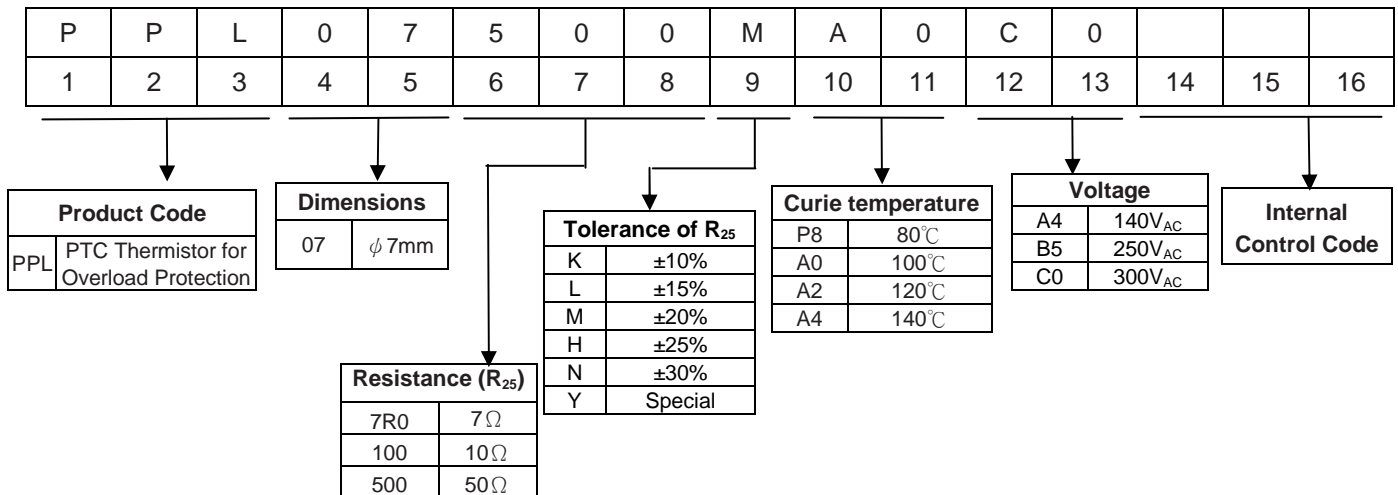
| P | P | L | 0 | 7 | 5 | 0 | 0 | M | A | 0 | C | 0 | | | |
|---|---|---|---|---|---|---|---|---|---|---|---|---|---|---|---|
| 1 | 2 | 3 | 4 | 5 | 6 | 7 | 8 | 9 | 10 | 11 | 12 | 13 | 14 | 15 | 16 |

| Product Code | |
|---|---|
| PPL | PTC Thermistor for Overload Protection |

| Dimensions | |
|---|---|
| 07 | $\phi$7mm |

| Resistance ($R_{25}$) | |
|---|---|
| 7R0 | 7$\Omega$ |
| 100 | 10$\Omega$ |
| 500 | 50$\Omega$ |

| Tolerance of $R_{25}$ | |
|---|---|
| K | ±10% |
| L | ±15% |
| M | ±20% |
| H | ±25% |
| N | ±30% |
| Y | Special |

| Curie temperature | |
|---|---|
| P8 | 80℃ |
| A0 | 100℃ |
| A2 | 120℃ |
| A4 | 140℃ |

| Voltage | |
|---|---|
| A4 | 140$V_{AC}$ |
| B5 | 250$V_{AC}$ |
| C0 | 300$V_{AC}$ |

Internal Control Code